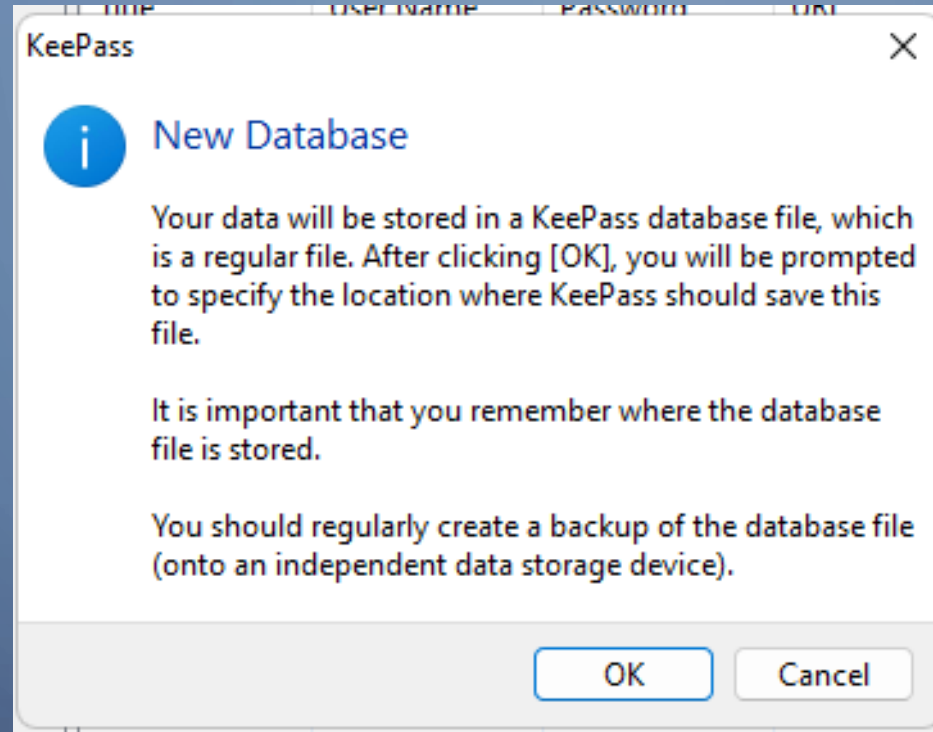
KeePass

New Database

Your data will be stored in a KeePass database file, which is a regular file. After clicking [OK], you will be prompted to specify the location where KeePass should save this file.

It is important that you remember where the database file is stored.

You should regularly create a backup of the database file (onto an independent data storage device).

OK Cancel